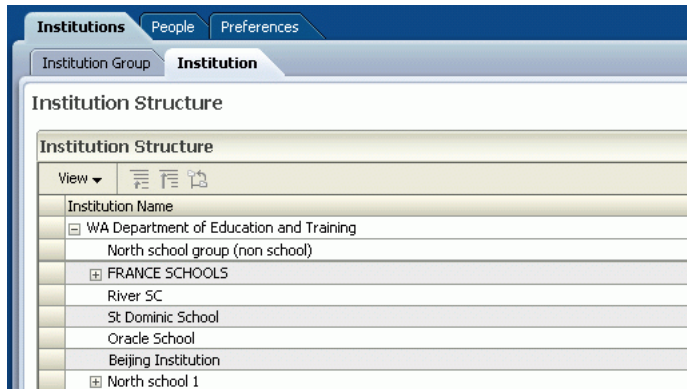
Institutions People Preferences

Institution Group Institution

Institution Structure

Institution Structure

View

| Institution Name |
|---|
| ⊟ WA Department of Education and Training |
| North school group (non school) |
| ⊞ FRANCE SCHOOLS |
| River SC |
| St Dominic School |
| Oracle School |
| Beijing Institution |
| ⊞ North school 1 |